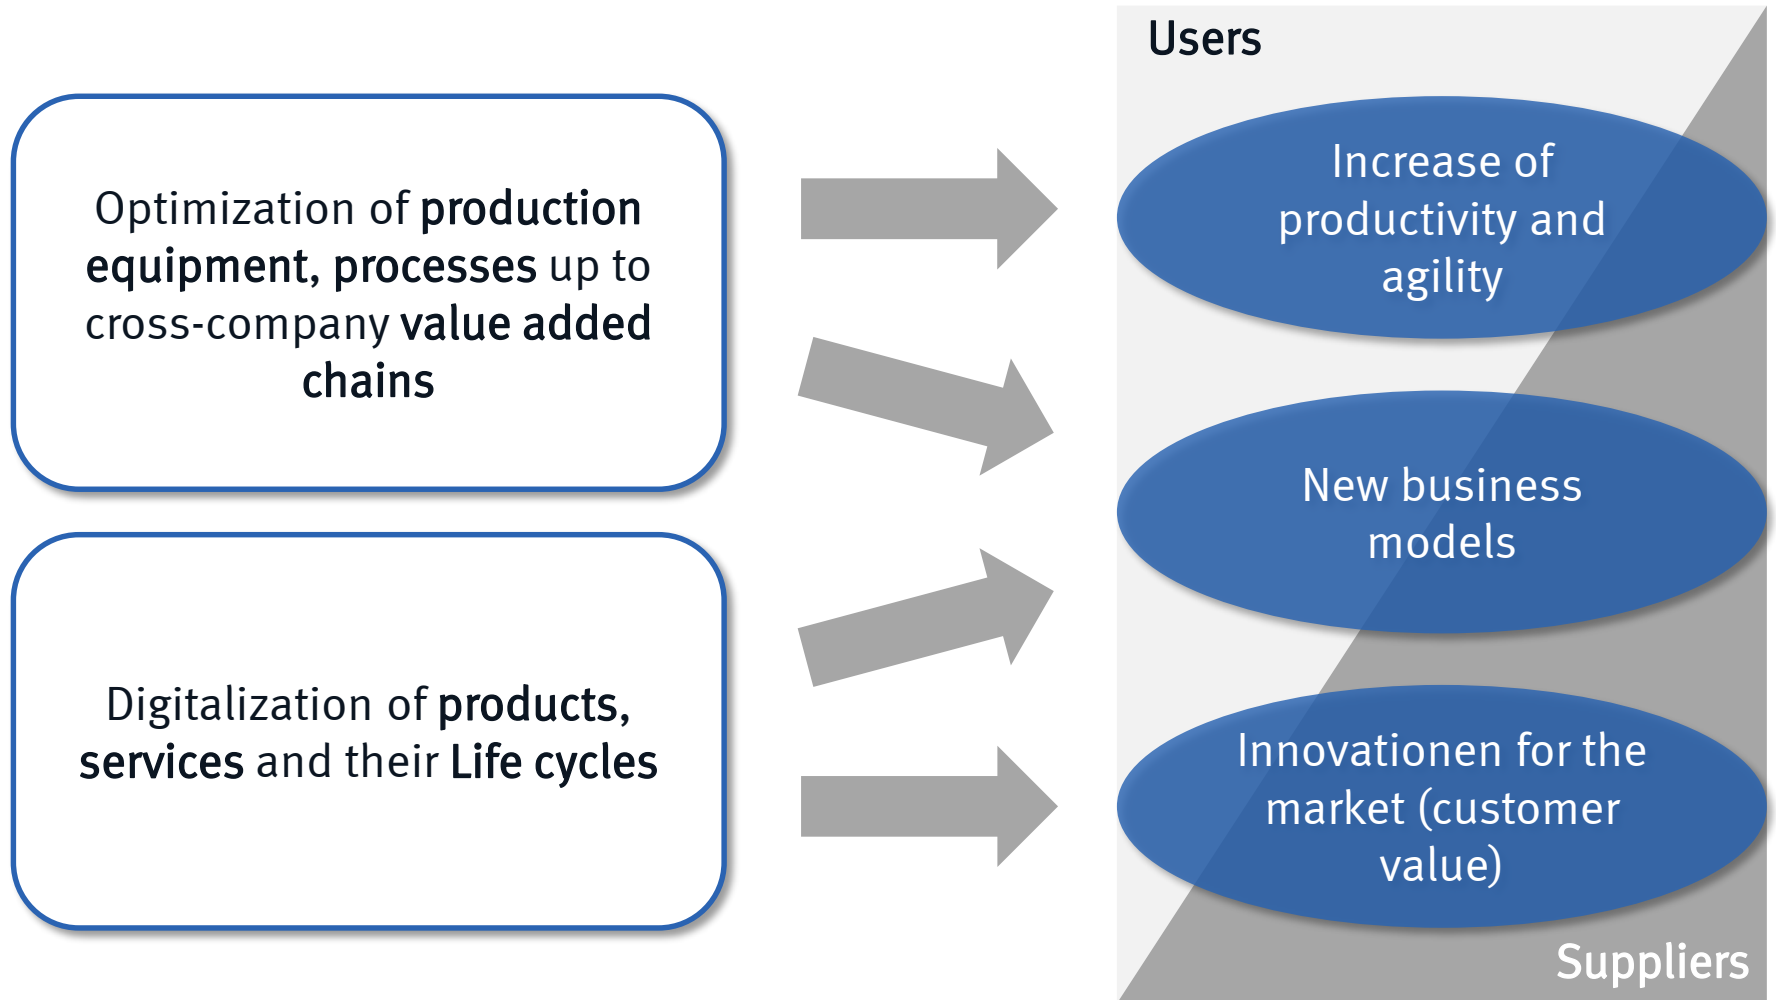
Optimization of production equipment, processes up to cross-company value added chains

Digitalization of products, services and their Life cycles

Users

Increase of productivity and agility

New business models

Innovationen for the market (customer value)

Suppliers